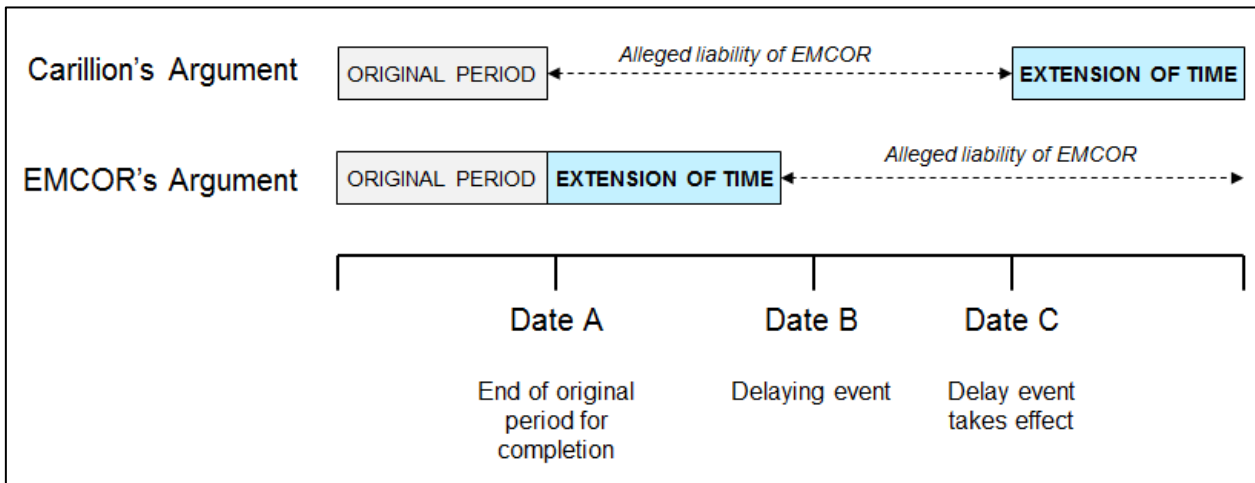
Carillion's Argument

ORIGINAL PERIOD

Alleged liability of EMCOR

EXTENSION OF TIME

EMCOR's Argument

ORIGINAL PERIOD

EXTENSION OF TIME

Alleged liability of EMCOR

Date A

End of original period for completion

Date B

Delaying event

Date C

Delay event takes effect